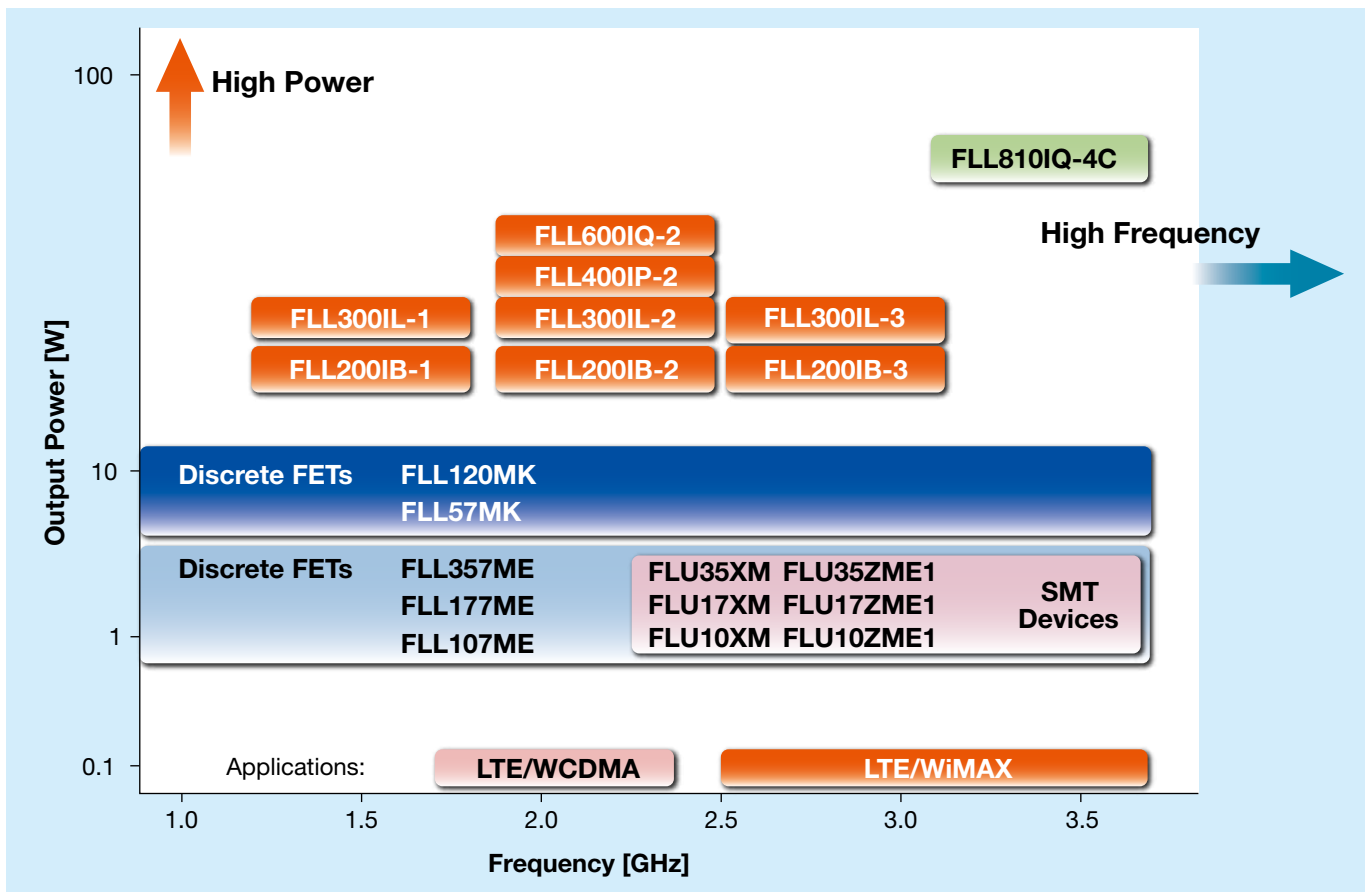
High Power

100

FLL810IQ-4C

High Frequency

FLL600IQ-2
FLL400IP-2
FLL300IL-1
FLL300IL-2
FLL300IL-3
FLL200IB-1
FLL200IB-2
FLL200IB-3

Output Power [W]

10

Discrete FETs FLL120MK
FLL57MK

Discrete FETs FLL357ME
FLL177ME
FLL107ME

FLU35XM FLU35ZME1
FLU17XM FLU17ZME1
FLU10XM FLU10ZME1

SMT Devices

1

0.1

Applications:

LTE/WCDMA

LTE/WiMAX

1.0 1.5 2.0 2.5 3.0 3.5

Frequency [GHz]